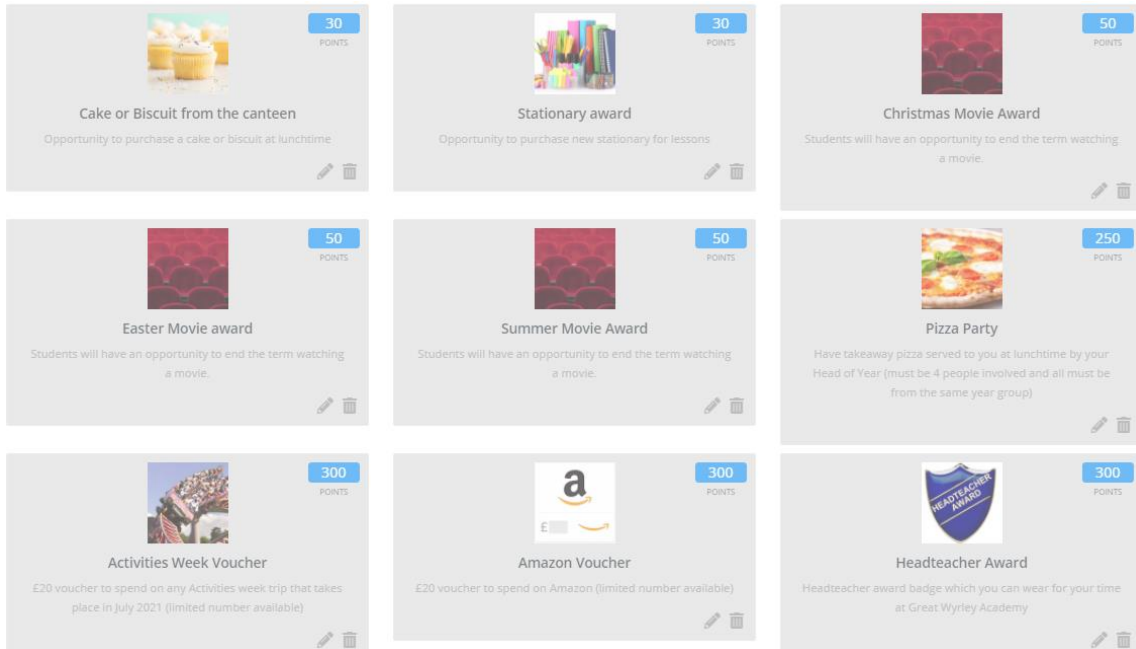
30
POINTS
Cake or Biscuit from the canteen
Opportunity to purchase a cake or biscuit at lunchtime

30
POINTS
Stationary award
Opportunity to purchase new stationary for lessons

50
POINTS
Christmas Movie Award
Students will have an opportunity to end the term watching a movie.

50
POINTS
Easter Movie award
Students will have an opportunity to end the term watching a movie.

50
POINTS
Summer Movie Award
Students will have an opportunity to end the term watching a movie.

250
POINTS
Pizza Party
Have takeaway pizza served to you at lunchtime by your Head of Year (must be 4 people involved and all must be from the same year group)

300
POINTS
Activities Week Voucher
£20 voucher to spend on any Activities week trip that takes place in July 2021 (limited number available)

300
POINTS
a
£
Amazon Voucher
£20 voucher to spend on Amazon (limited number available)

300
POINTS
HEADTEACHER AWARD
Headteacher Award
Headteacher award badge which you can wear for your time at Great Wyrley Academy